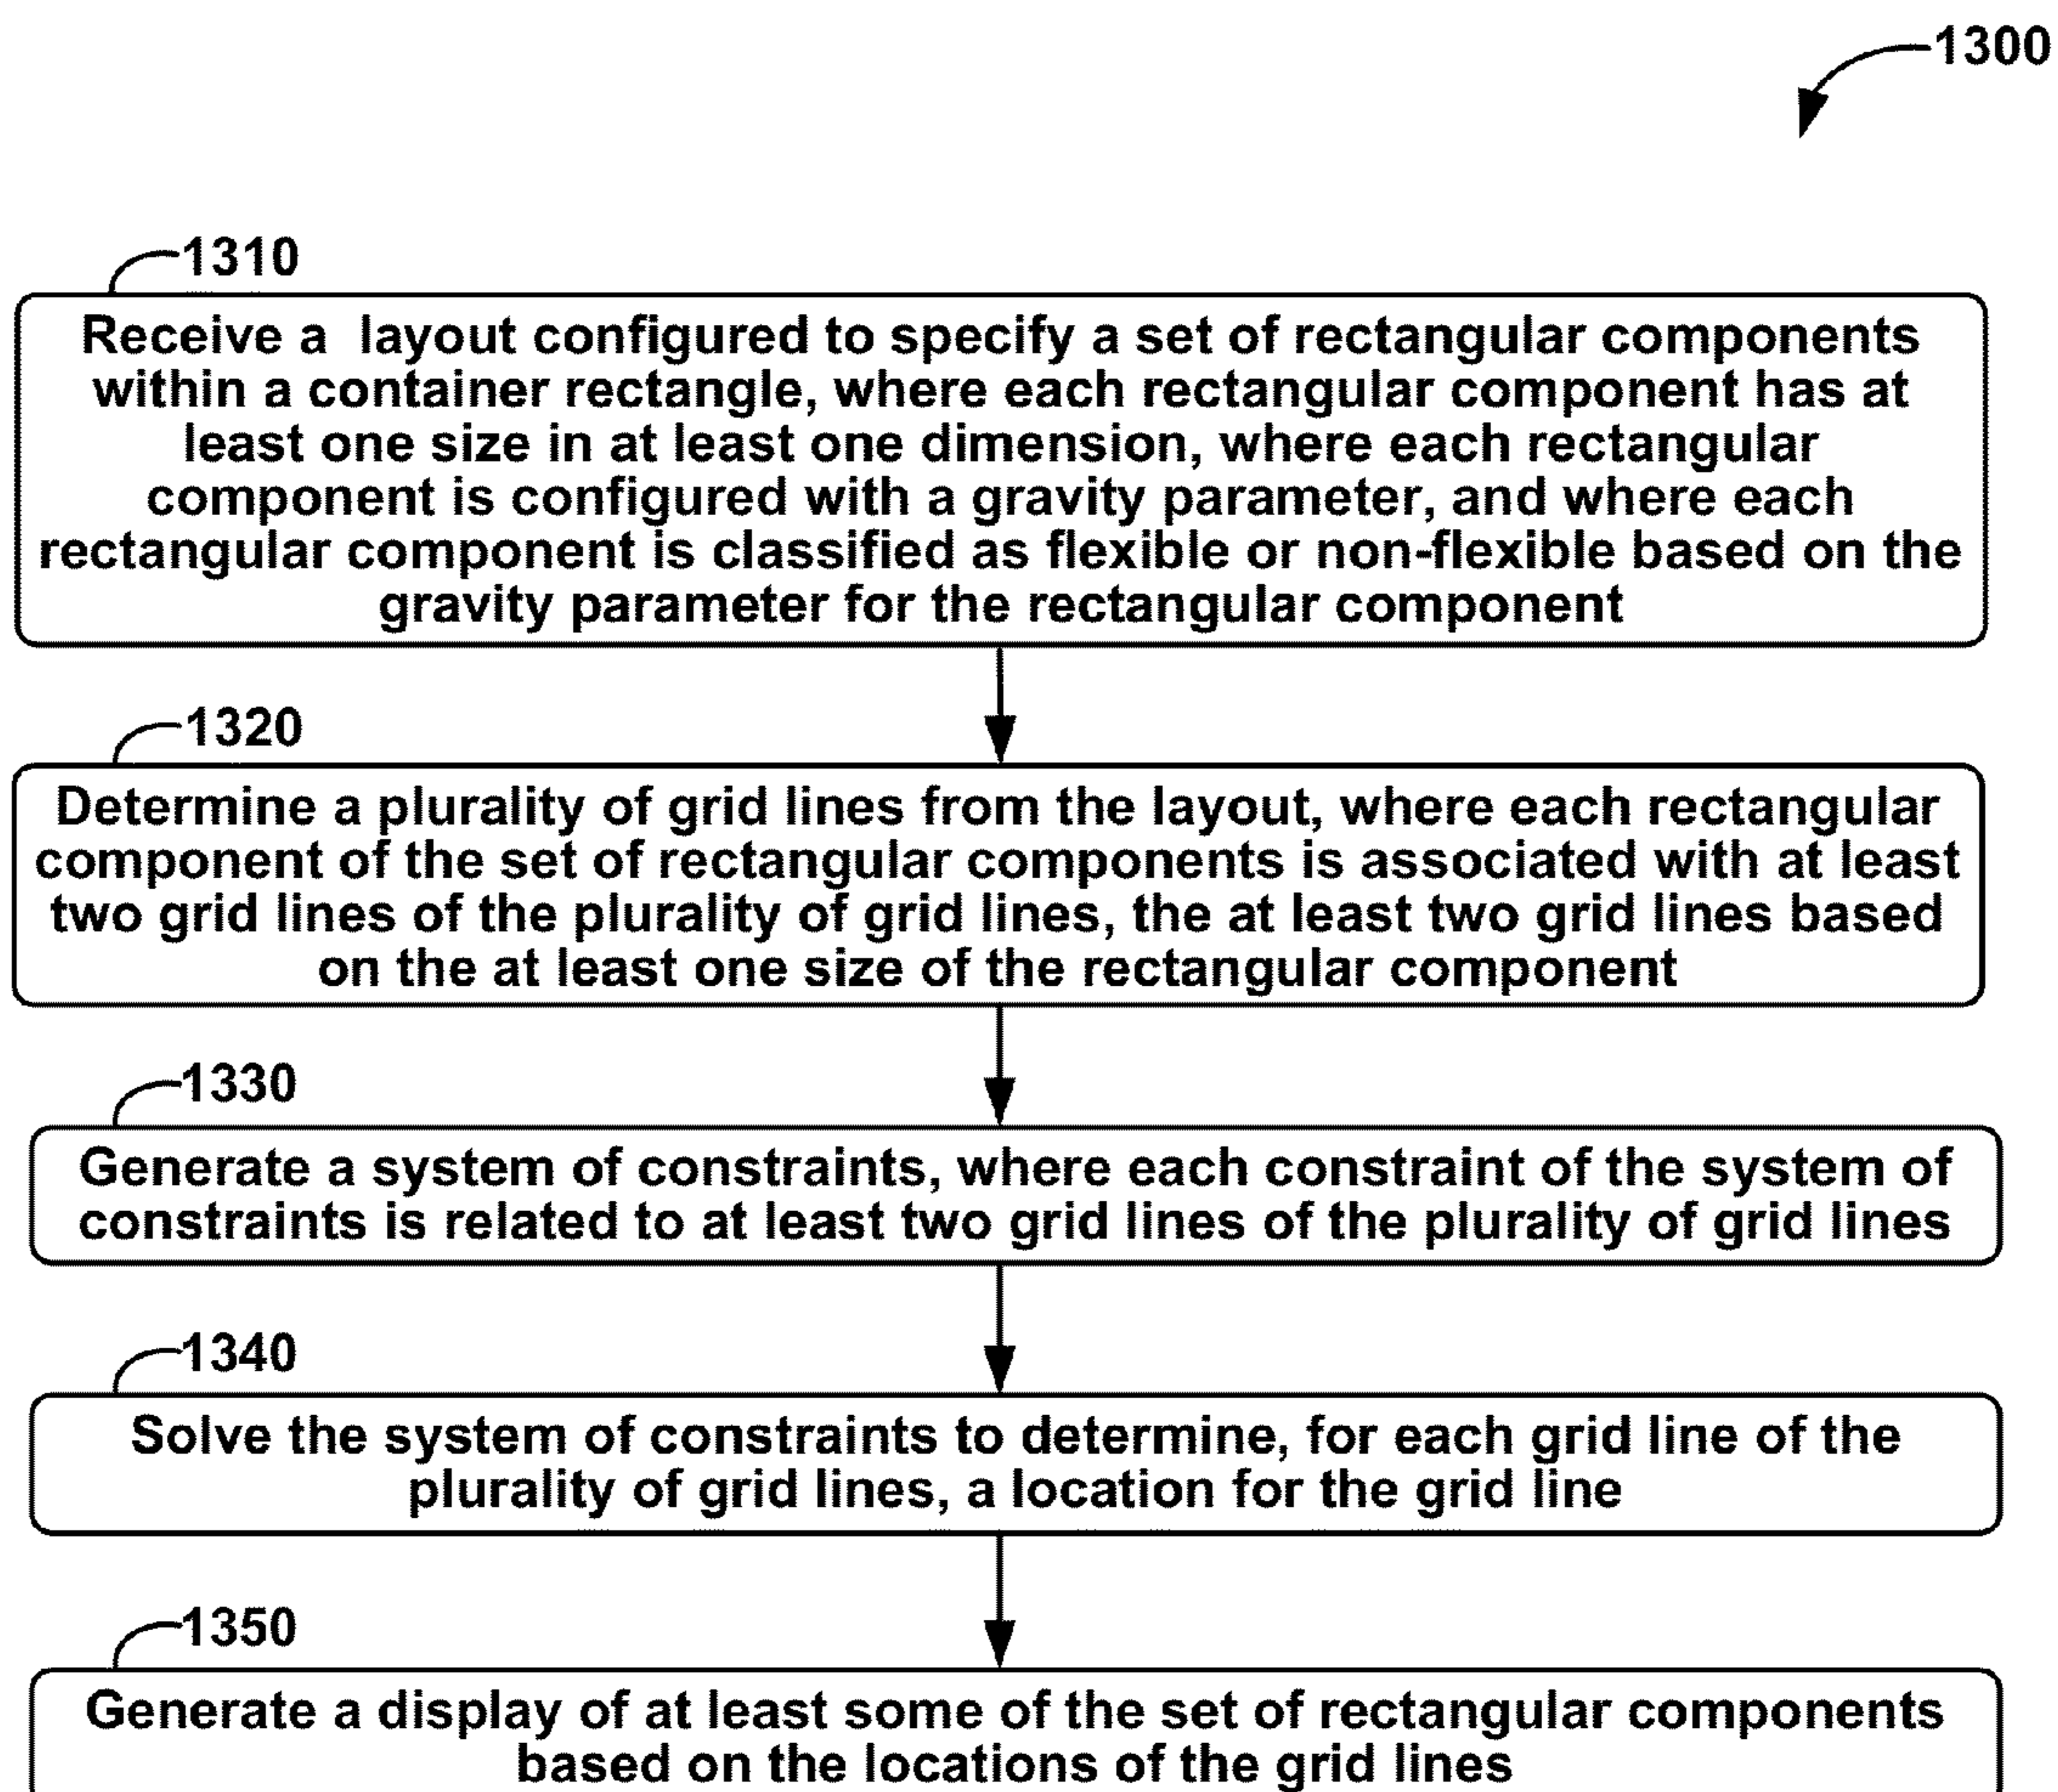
1300

1310

Receive a layout configured to specify a set of rectangular components within a container rectangle, where each rectangular component has at least one size in at least one dimension, where each rectangular component is configured with a gravity parameter, and where each rectangular component is classified as flexible or non-flexible based on the gravity parameter for the rectangular component

1320

Determine a plurality of grid lines from the layout, where each rectangular component of the set of rectangular components is associated with at least two grid lines of the plurality of grid lines, the at least two grid lines based on the at least one size of the rectangular component

1330

Generate a system of constraints, where each constraint of the system of constraints is related to at least two grid lines of the plurality of grid lines

1340

Solve the system of constraints to determine, for each grid line of the plurality of grid lines, a location for the grid line

1350

Generate a display of at least some of the set of rectangular components based on the locations of the grid lines